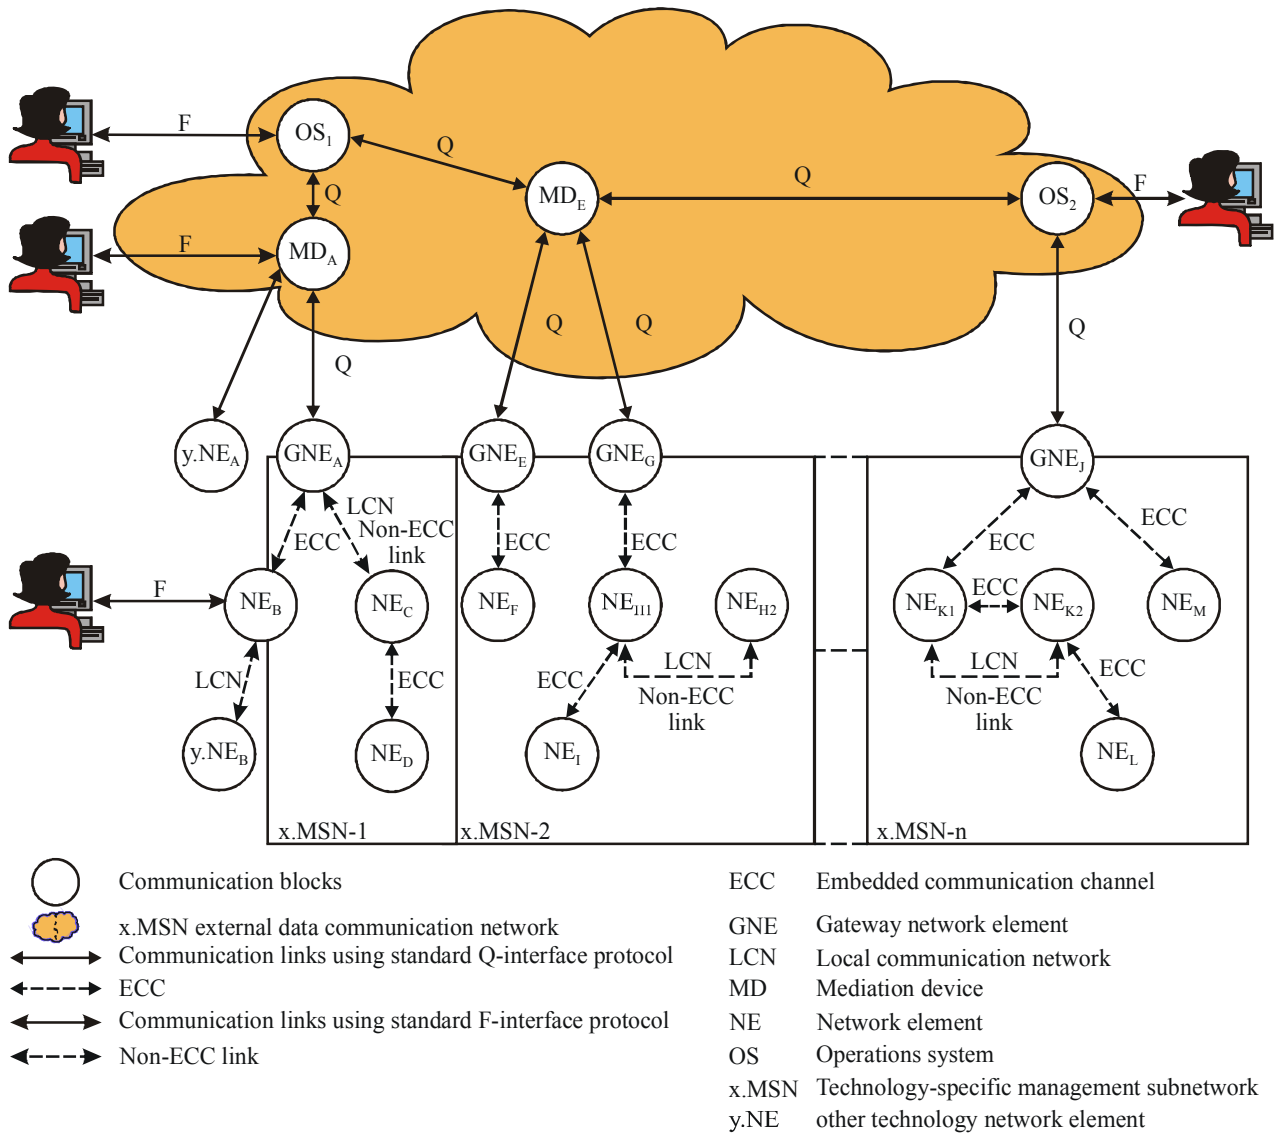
F
$OS_1$
Q
Q
$MD_E$
Q
$OS_2$
F
F
$MD_A$
Q
Q
Q
Q
$y.NE_A$
$GNE_A$
$GNE_E$
$GNE_G$
$GNE_J$
LCN
Non-ECC link
ECC
ECC
ECC
ECC
ECC
F
$NE_B$
$NE_C$
$NE_F$
$NE_{H1}$
$NE_{H2}$
$NE_{K1}$
ECC
$NE_{K2}$
$NE_M$
LCN
ECC
ECC
LCN
Non-ECC link
LCN
Non-ECC link
ECC
$y.NE_B$
$NE_D$
$NE_I$
$NE_L$
x.MSN-1
x.MSN-2
x.MSN-n

Communication blocks
x.MSN external data communication network
Communication links using standard Q-interface protocol
ECC
Communication links using standard F-interface protocol
Non-ECC link

ECC Embedded communication channel
GNE Gateway network element
LCN Local communication network
MD Mediation device
NE Network element
OS Operations system
x.MSN Technology-specific management subnetwork
y.NE other technology network element